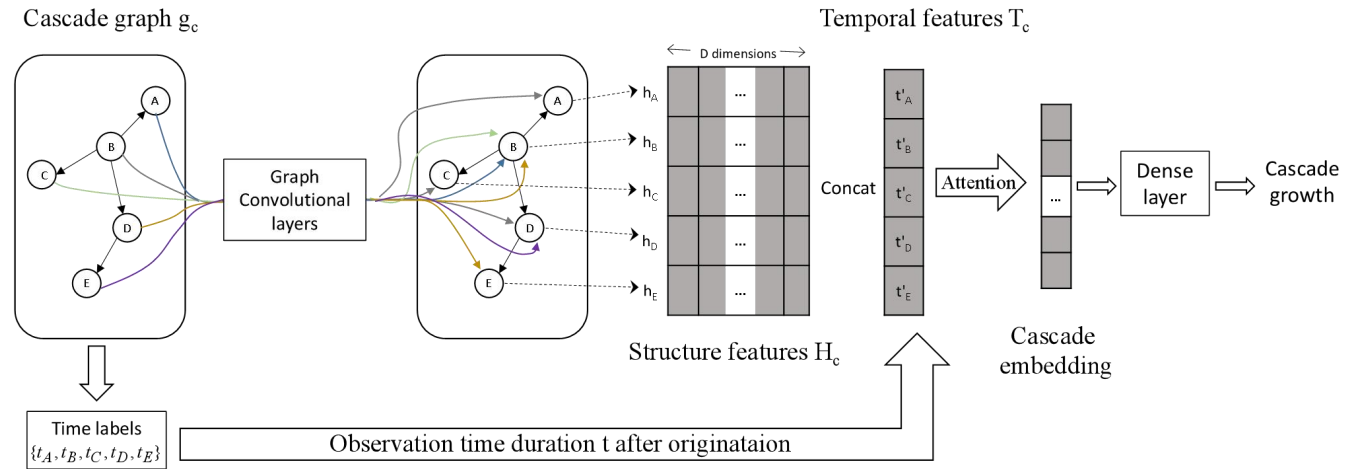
Cascade graph $g_c$

A
B
C
D
E

Graph Convolutional layers

A
B
C
D
E

D dimensions

$h_A$
$h_B$
$h_C$
$h_D$
$h_E$

...
...
...
...
...

Temporal features $T_c$

Concat

$t'_A$
$t'_B$
$t'_C$
$t'_D$
$t'_E$

Attention

...

Dense layer

Cascade growth

Structure features $H_c$

Cascade embedding

Time labels $\{t_A, t_B, t_C, t_D, t_E\}$

Observation time duration t after originataion